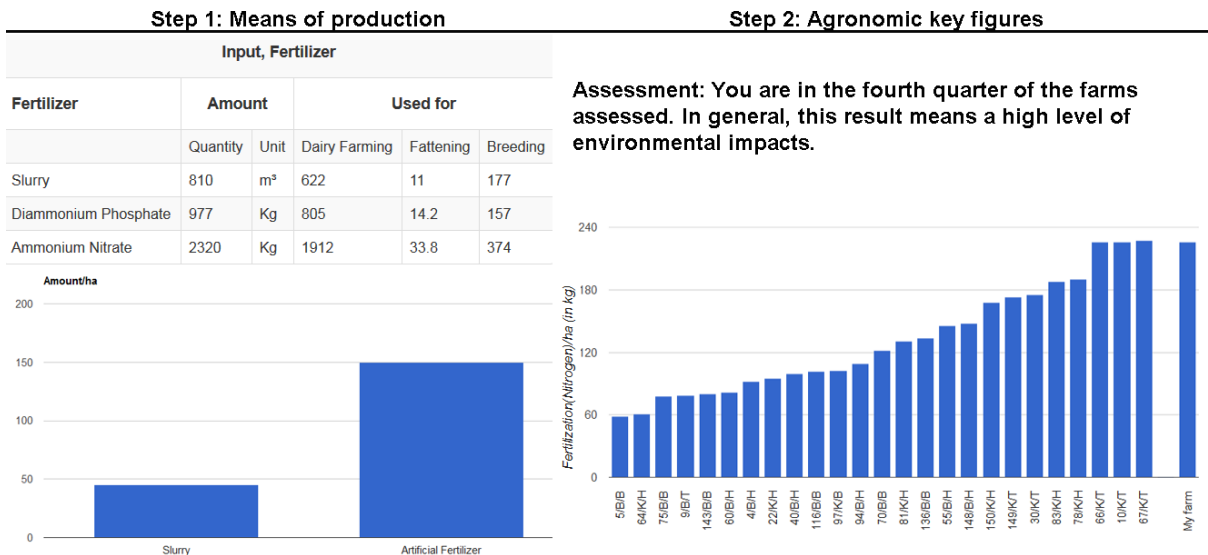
Step 1: Means of production

Input, Fertilizer

| Fertilizer | Amount | | Used for | | |
|---|---|---|---|---|---|
| | Quantity | Unit | Dairy Farming | Fattening | Breeding |
| Slurry | 810 | m³ | 622 | 11 | 177 |
| Diammonium Phosphate | 977 | Kg | 805 | 14.2 | 157 |
| Ammonium Nitrate | 2320 | Kg | 1912 | 33.8 | 374 |

Amount/ha
200
150
100
50
0
Slurry
Artificial Fertilizer

Step 2: Agronomic key figures

Assessment: You are in the fourth quarter of the farms assessed. In general, this result means a high level of environmental impacts.

Fertilization(Nitrogen)/ha (in kg)
240
180
120
60
0
5/B/B
64/K/H
75/B/B
9/B/T
143/B/B
60/B/H
4/B/H
22/K/H
40/B/H
116/B/B
97/K/B
94/B/H
70/B/B
81/K/H
136/B/B
55/B/H
148/B/H
150/K/H
149/K/T
30/K/T
83/K/H
78/K/H
66/K/T
10/K/T
67/K/T
My farm